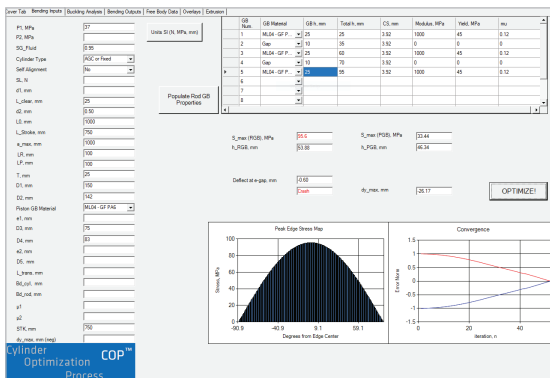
Cover Tab | Bending Inputs | Buckling Analysis | Bending Outputs | Free Body Data | Overlays | Extrusion

P1, MPa 37
P2, MPa
SG_Fluid 0.85
Cylinder Type AGC or Fixed
Self Alignment No
SL, N
d1, mm
L_clear, mm 25
d2, mm 0.50
L0, mm 1000
L_Stoke, mm 750
a_max, mm 1000
LR, mm 1000
LF, mm
T, mm 25
D1, mm 150
D2, mm 142
Piston GB Material ML04 - GF PA6
e1, mm
D3, mm 75
D4, mm 83
e2, mm
D5, mm
L_trans, mm
Bd_cyl, mm
Bd_rod, mm
y1
y2
STK, mm 750
dy_max, mm (avg)

Units SI (N, MPa, mm)

Populate Rod GB Properties

| GB Num | GB Material | GB h, mm | Total h, mm | CS, mm | Modulus, MPa | Yield, MPa | mu |
|---|---|---|---|---|---|---|---|
| 1 | ML04 - GF P... | 25 | 25 | 3.92 | 1000 | 45 | 0.12 |
| 2 | Gap | 10 | 35 | 3.92 | 0 | 0 | 0 |
| 3 | ML04 - GF P... | 25 | 60 | 3.92 | 1000 | 45 | 0.12 |
| 4 | Gap | 10 | 70 | 3.92 | 0 | 0 | 0 |
| 5 | ML04 - GF P... | 25 | 95 | 3.92 | 1000 | 45 | 0.12 |
| 6 | | | | | | | |
| 7 | | | | | | | |
| 8 | | | | | | | |

S_max (RGB), MPa 55.6
h_RGB, mm 53.86
S_max (PGB), MPa 33.44
h_PGB, mm 46.34

Deflect at e-gap, mm -0.60
Crash
dy_max, mm -26.17

OPTIMIZE!

Peak Edge Stress Map
Stress, MPa
100 80 60 40 20 0
-90.9 -40.9 9.1 59.1
Degrees from Edge Center

Convergence
Error Norm
1 0.5 0 -0.5 -1
0 20 40
Iteration, n

Cylinder Optimization Process COP™